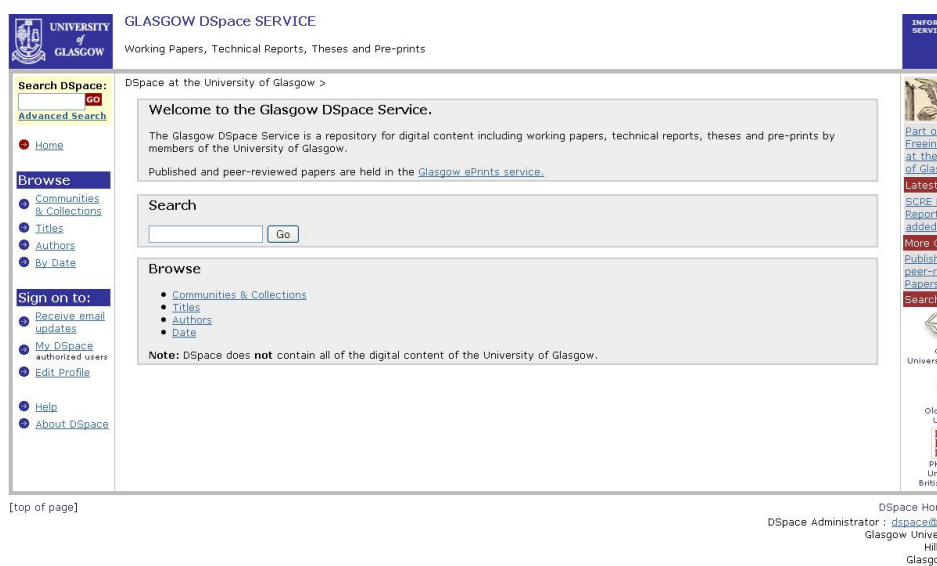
UNIVERSITY of GLASGOW

GLASGOW DSpace SERVICE

Working Papers, Technical Reports, Theses and Pre-prints

INFOR SERVI

Search DSpace:

GO

Advanced Search

Home

Browse

Communities & Collections

Titles

Authors

By Date

Sign on to:

Receive email updates

My DSpace authorized users

Edit Profile

Help

About DSpace

DSpace at the University of Glasgow >

Welcome to the Glasgow DSpace Service.

The Glasgow DSpace Service is a repository for digital content including working papers, technical reports, theses and pre-prints by members of the University of Glasgow.

Published and peer-reviewed papers are held in the Glasgow ePrints service.

Search

Go

Browse

- Communities & Collections
- Titles
- Authors
- Date

**Note:** DSpace does **not** contain all of the digital content of the University of Glasgow.

Part o Freein at the of Glas

Latest

SCRE Report added

More

Publish peer-r Papers

Search

Univers

Ol

PH Ur Britis

[top of page]

DSpace Hor

DSpace Administrator : dspace@

Glasgow Unive

Hil

Glasg